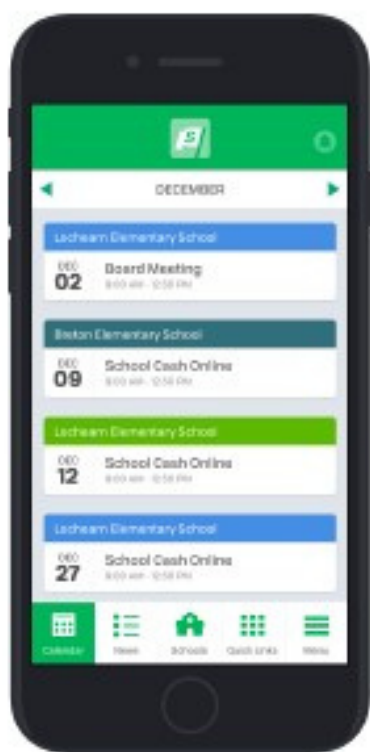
DECEMBER

Lochearn Elementary School
DEC
02
Board Meeting
8:00 AM - 12:59 PM

Breton Elementary School
DEC
09
School Cash Online
8:00 AM - 12:59 PM

Lochearn Elementary School
DEC
12
School Cash Online
8:00 AM - 12:59 PM

Lochearn Elementary School
DEC
27
School Cash Online
8:00 AM - 12:59 PM

Calendar
News
Schools
Quick Links
Menu